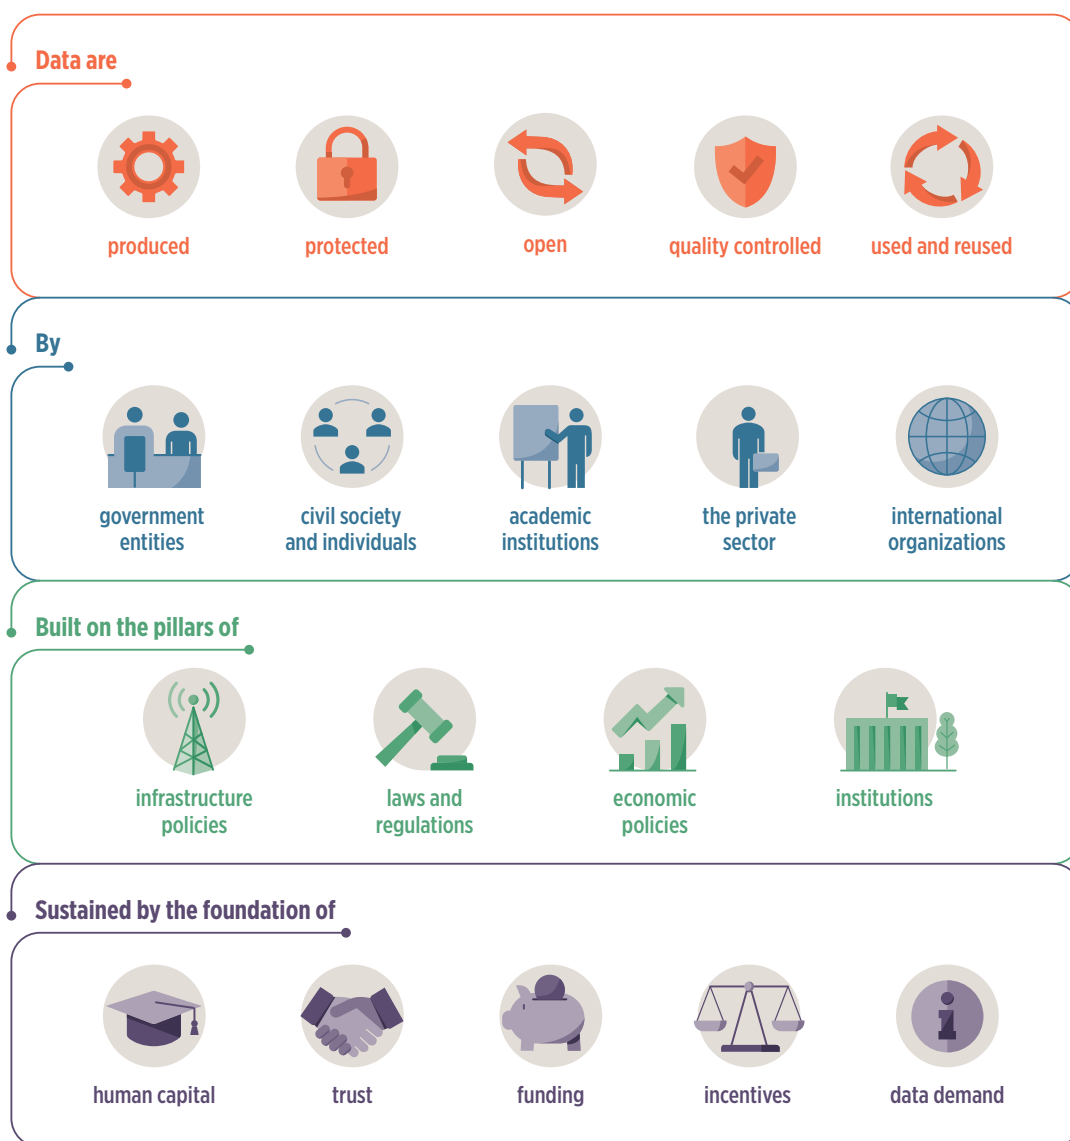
Data are

produced

protected

open

quality controlled

used and reused

By

government entities

civil society and individuals

academic institutions

the private sector

international organizations

Built on the pillars of

infrastructure policies

laws and regulations

economic policies

institutions

Sustained by the foundation of

human capital

trust

funding

incentives

data demand